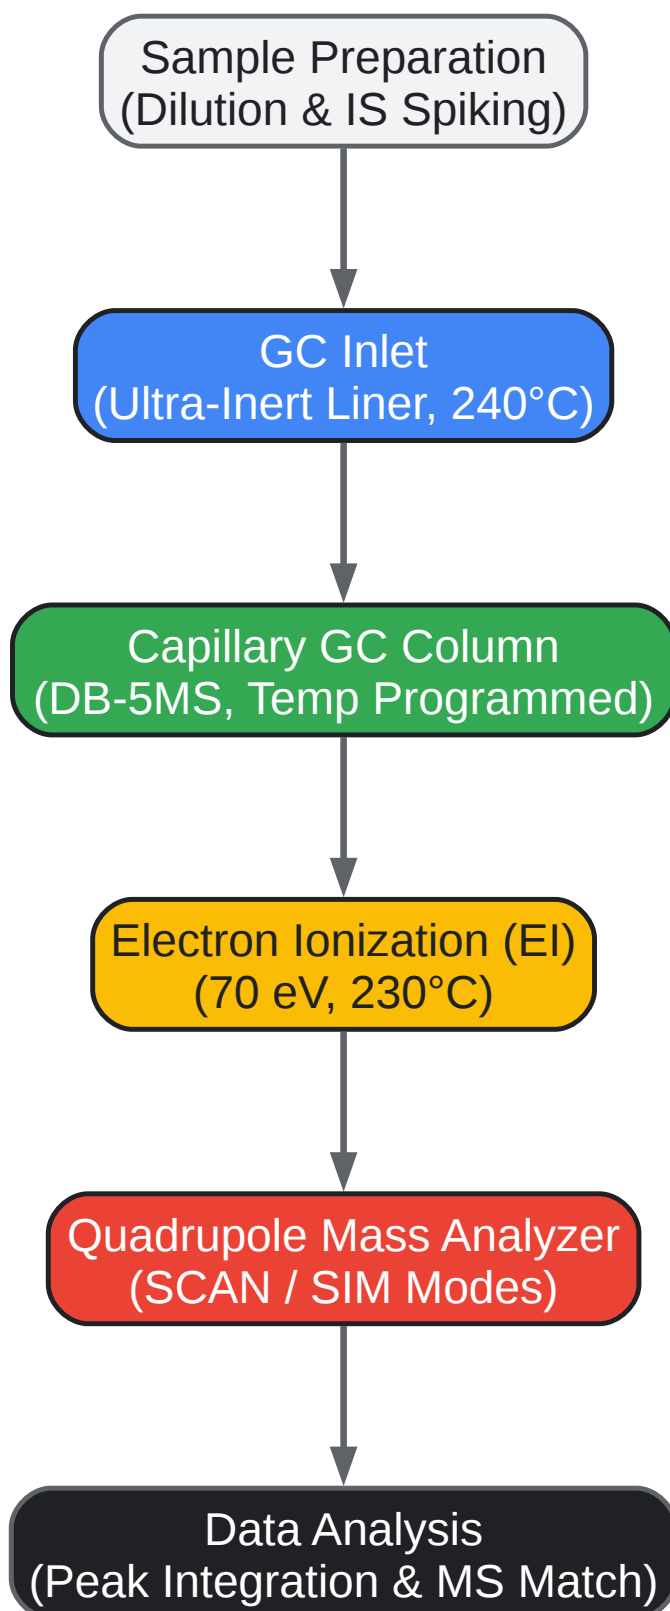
Sample Preparation
(Dilution & IS Spiking)

GC Inlet
(Ultra-Inert Liner, 240°C)

Capillary GC Column
(DB-5MS, Temp Programmed)

Electron Ionization (EI)
(70 eV, 230°C)

Quadrupole Mass Analyzer
(SCAN / SIM Modes)

Data Analysis
(Peak Integration & MS Match)